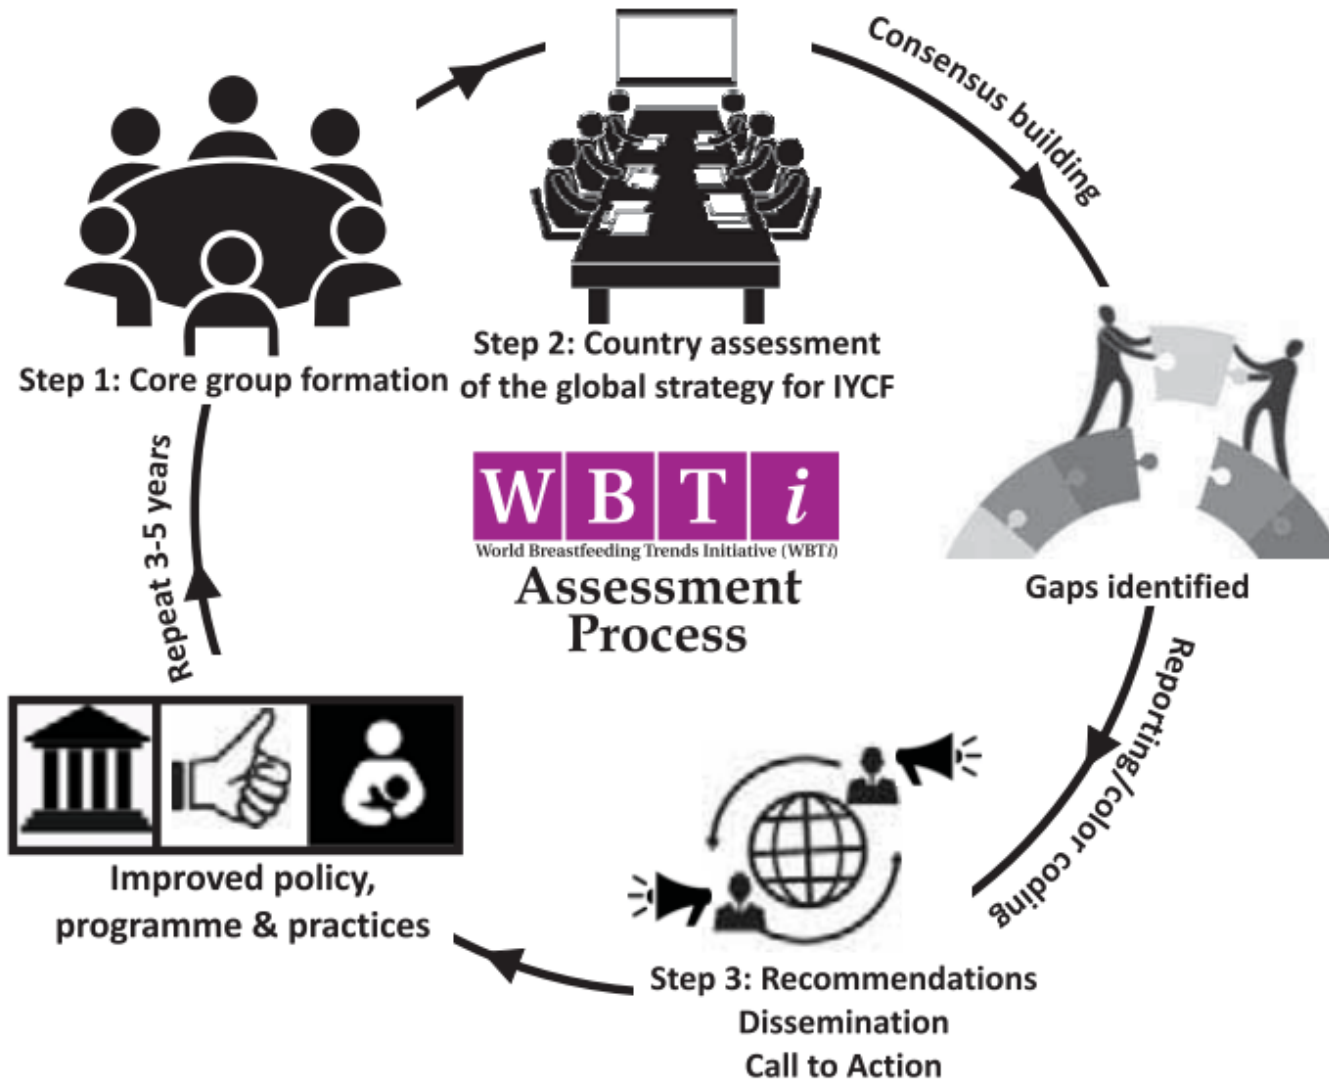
Consensus building

Step 1: Core group formation

Step 2: Country assessment of the global strategy for IYCF

WBTi

World Breastfeeding Trends Initiative (WBTi)

Assessment Process

Gaps identified

Reporting/color coding

Repeat 3-5 years

Improved policy, programme & practices

Step 3: Recommendations
Dissemination
Call to Action